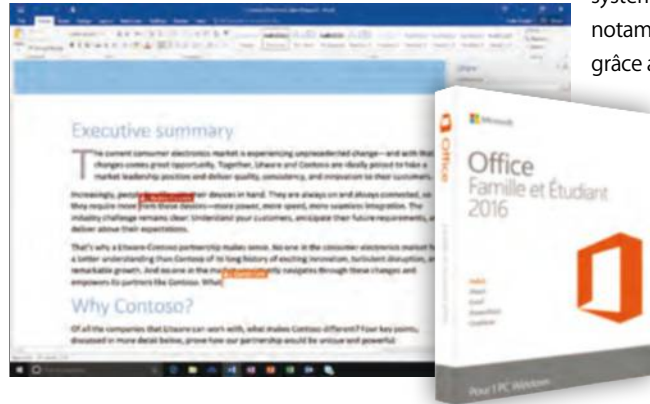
système
notam
grâce a

Executive summary

The current consumer electronics market is experiencing unprecedented change—and with that change comes great opportunity. Together, Litware and Contoso are ideally poised to take a market leadership position and deliver quality, consistency, and innovation to their customers.

Increasingly, people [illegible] their devices in hand. They are always on and always connected, so they require more from these devices—more power, more speed, more seamless integration. The industry challenge remains clear: Understand your customers, anticipate their future requirements, and deliver above their expectations.

That's why a Litware-Contoso partnership makes sense. No one in the consumer electronics market has a better understanding than Contoso of its long history of exciting innovation, turbulent disruption, and remarkable growth. And no one in the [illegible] navigates through these changes and empowers its partners like Contoso. What

Why Contoso?

Of all the companies that Litware can work with, what makes Contoso different? Four key points, discussed in more detail below, prove how our partnership would be unique and powerful:

Microsoft
Office
Famille et Étudiant
2016

Office

Pour 1 PC Windows